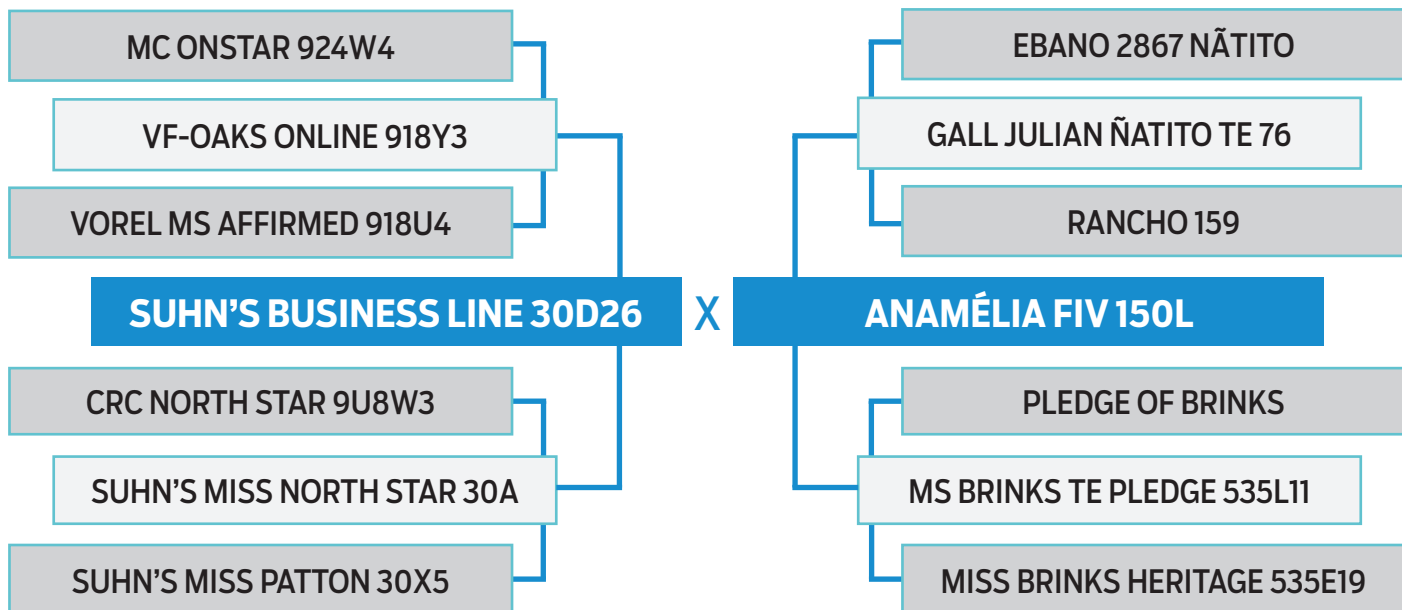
MC ONSTAR 924W4

VF-OAKS ONLINE 918Y3

VOREL MS AFFIRMED 918U4

SUHN'S BUSINESS LINE 30D26

CRC NORTH STAR 9U8W3

SUHN'S MISS NORTH STAR 30A

SUHN'S MISS PATTON 30X5

X

EBANO 2867 ÑATITO

GALL JULIAN ÑATITO TE 76

RANCHO 159

ANAMÉLIA FIV 150L

PLEDGE OF BRINKS

MS BRINKS TE PLEDGE 535L11

MISS BRINKS HERITAGE 535E19